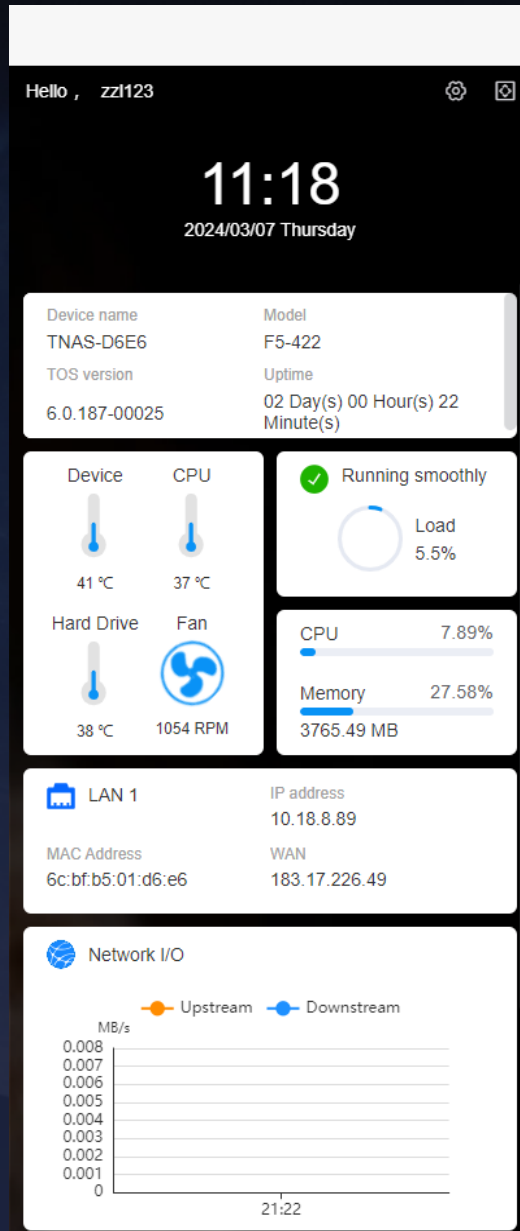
Hello， zzl123

11:18
2024/03/07 Thursday

Device name
TNAS-D6E6
Model
F5-422
TOS version
6.0.187-00025
Uptime
02 Day(s) 00 Hour(s) 22 Minute(s)

Device
41 ℃
CPU
37 ℃
Hard Drive
38 ℃
Fan
1054 RPM

Running smoothly
Load
5.5%

CPU 7.89%
Memory 27.58%
3765.49 MB

LAN 1
IP address
10.18.8.89
MAC Address
6c:bf:b5:01:d6:e6
WAN
183.17.226.49

Network I/O
Upstream Downstream
MB/s
0.008
0.007
0.006
0.005
0.004
0.003
0.002
0.001
0
21:22